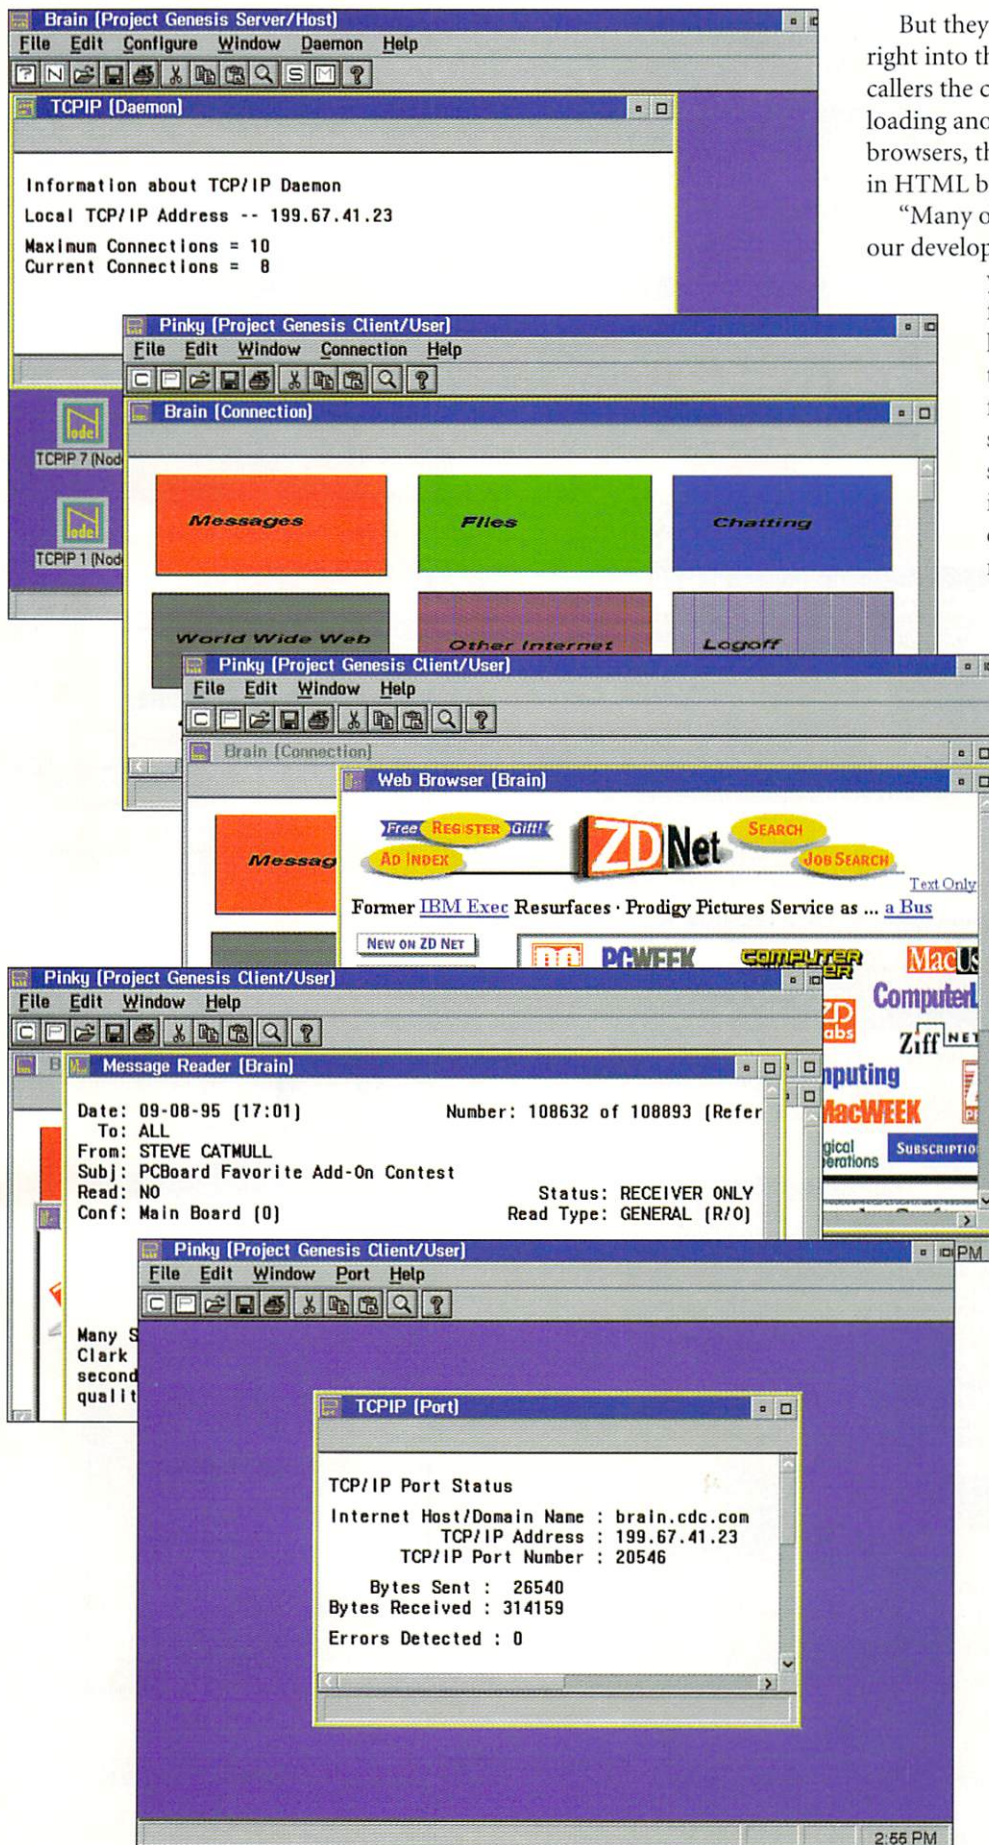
Brain [Project Genesis Server/Host]
File Edit Configure Window Daemon Help

TCPIP [Daemon]

Information about TCP/IP Daemon
Local TCP/IP Address -- 199.67.41.23
Maximum Connections = 10
Current Connections = 8

TCPIP 7 (Nod
TCPIP 1 (Nod

Pinky [Project Genesis Client/User]
File Edit Window Connection Help

Brain [Connection]

Messages
Files
Chatting
World Wide Web
Other Internet
Logoff

Pinky [Project Genesis Client/User]
File Edit Window Help

Brain [Connection]

Messag

Web Browser [Brain]

Free REGISTER Gift!
AD INDEX
ZDNet
SEARCH
JOB SEARCH
Text Only
Former IBM Exec Resurfaces · Prodigy Pictures Service as ... a Bus
NEW ON ZD NET
PCWEEK
COMPUTER
MacU
ComputerL
ZD
abs
Ziff NET
nputing
MacWEEK
gical
erations
SUBSCRIPTIO

Pinky [Project Genesis Client/User]
File Edit Window Help

Message Reader [Brain]

Date: 09-08-95 (17:01) Number: 108632 of 108893 (Refer
To: ALL
From: STEVE CATMULL
Subj: PCBoard Favorite Add-On Contest
Read: NO Status: RECEIVER ONLY
Conf: Main Board (0) Read Type: GENERAL (R/O)

Many S
Clark
second
qualit

Pinky [Project Genesis Client/User]
File Edit Window Port Help

TCPIP [Port]

TCP/IP Port Status
Internet Host/Domain Name : brain.cdc.com
TCP/IP Address : 199.67.41.23
TCP/IP Port Number : 20546

Bytes Sent : 26540
Bytes Received : 314159

Errors Detected : 0

PM
2:55 PM

But they
right into th
callers the c
loading and
browsers, th
in HTML b
"Many o
our develop